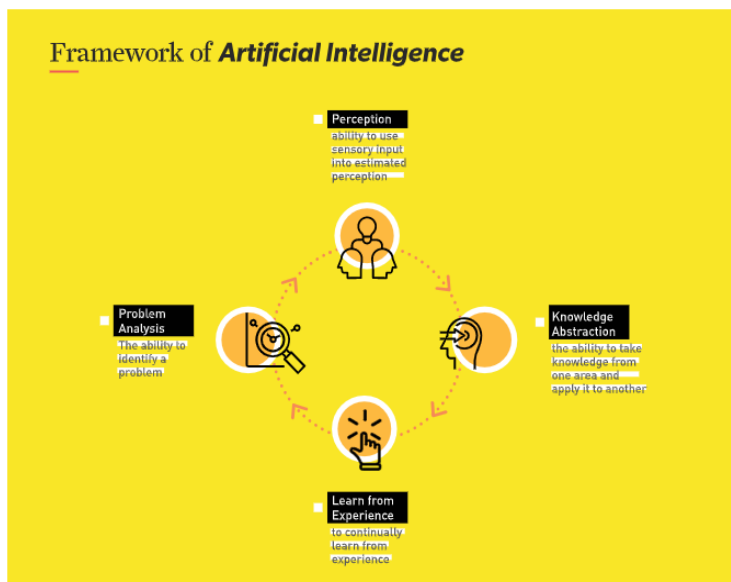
Framework of **Artificial Intelligence**

Perception
ability to use sensory input into estimated perception

Problem Analysis
The ability to identify a problem

Knowledge Abstraction
the ability to take knowledge from one area and apply it to another

Learn from Experience
to continually learn from experience